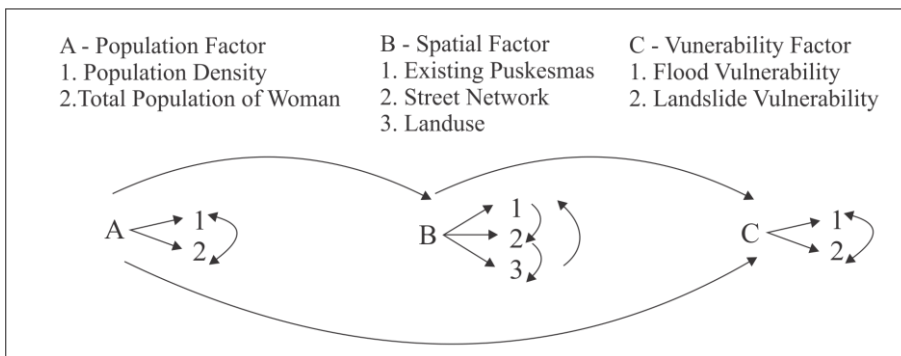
A - Population Factor
1. Population Density
2.Total Population of Woman

B - Spatial Factor
1. Existing Puskesmas
2. Street Network
3. Landuse

C - Vunerability Factor
1. Flood Vulnerability
2. Landslide Vulnerability

A 1 2

B 1 2 3

C 1 2